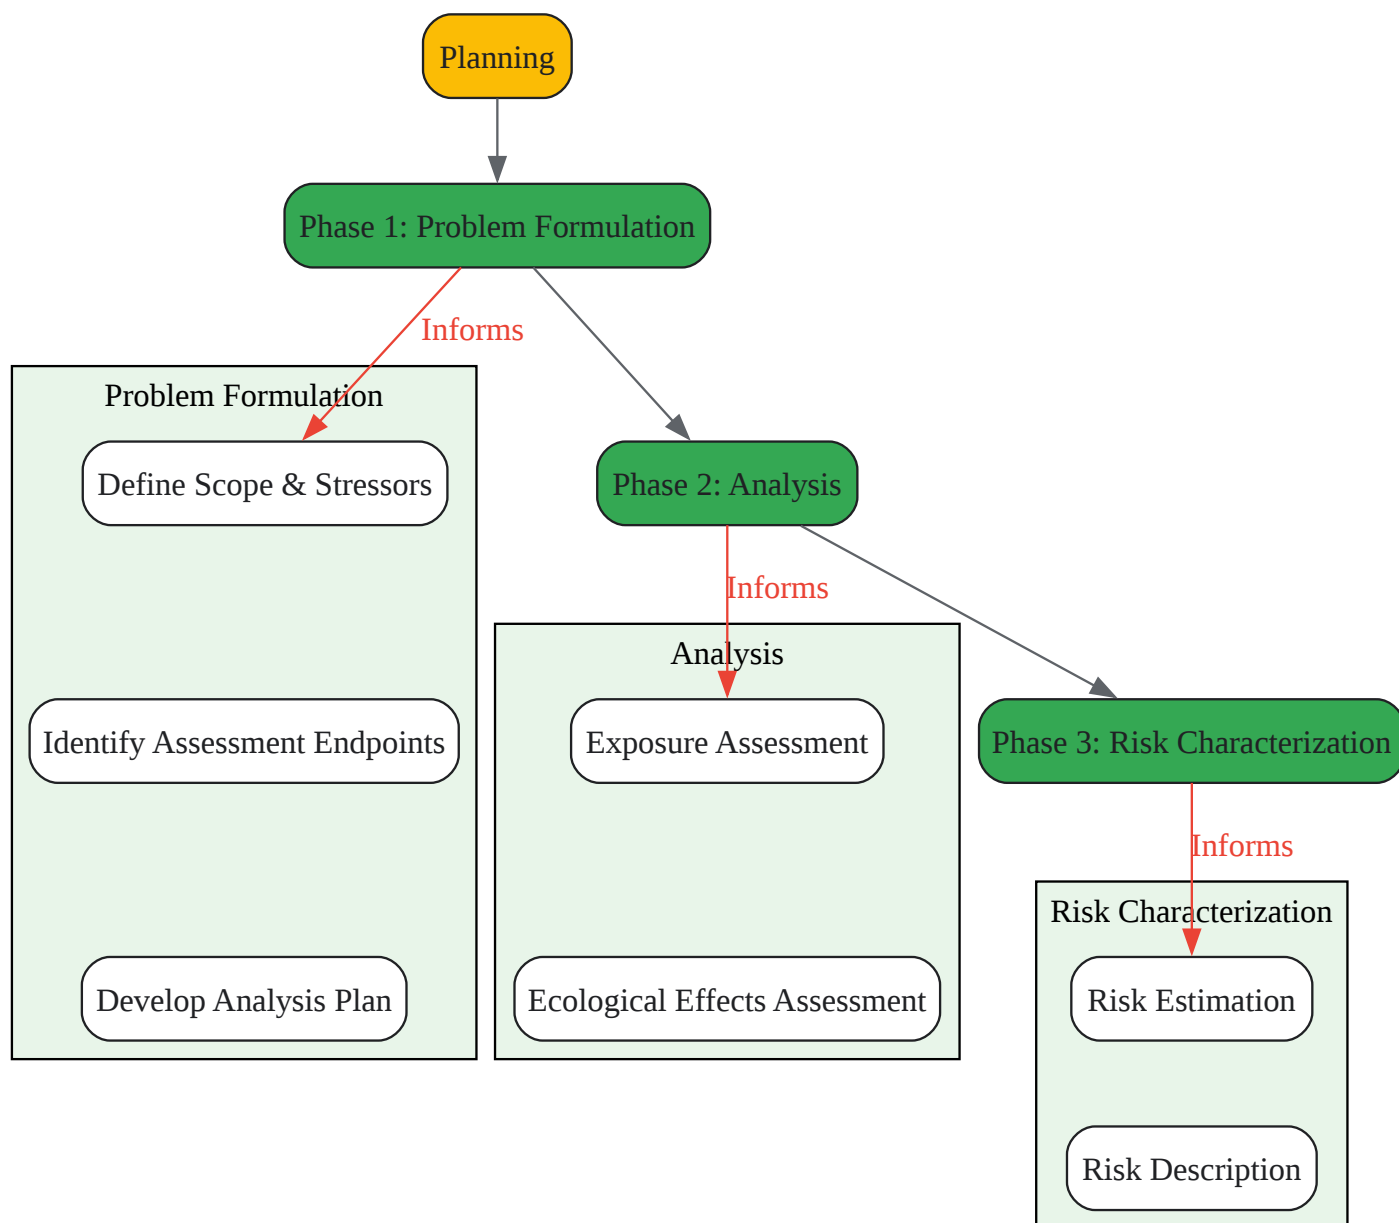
Planning

Phase 1: Problem Formulation

Informs

Problem Formulation

Define Scope & Stressors

Identify Assessment Endpoints

Develop Analysis Plan

Phase 2: Analysis

Informs

Analysis

Exposure Assessment

Ecological Effects Assessment

Phase 3: Risk Characterization

Informs

Risk Characterization

Risk Estimation

Risk Description